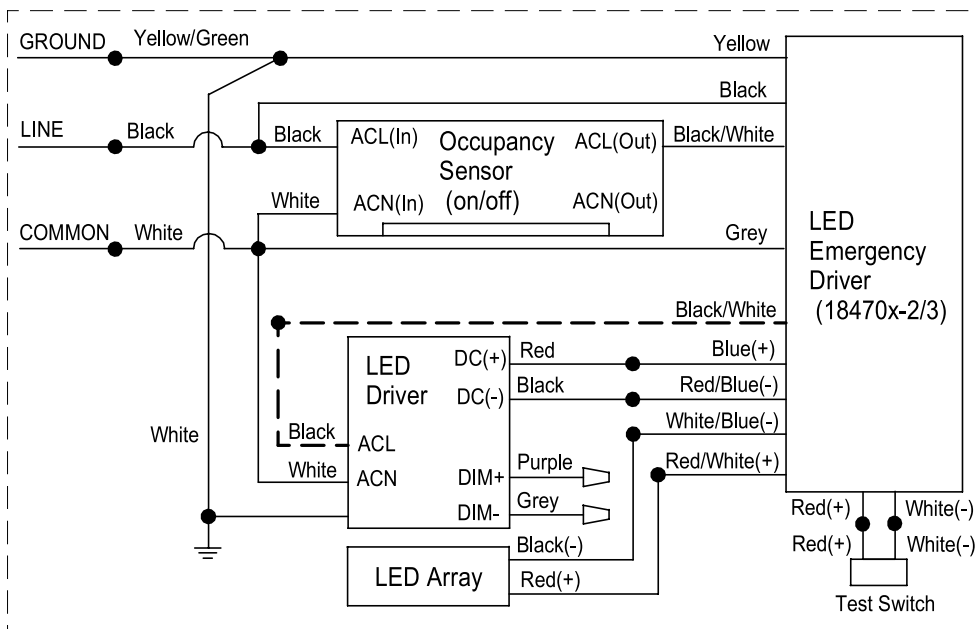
GROUND Yellow/Green
Yellow
Black
LINE Black
Black ACL(In) Occupancy Sensor (on/off) ACL(Out) Black/White
White ACN(In) ACN(Out)
COMMON White
Grey
LED Emergency Driver (18470x-2/3)
Black/White
LED Driver
DC(+) Red
Blue(+)
DC(-) Black
Red/Blue(-)
White/Blue(-)
White
Black ACL
White ACN
DIM+ Purple
Red/White(+)
DIM- Grey
Red(+) White(-)
Red(+) White(-)
Black(-)
LED Array
Red(+)
Test Switch